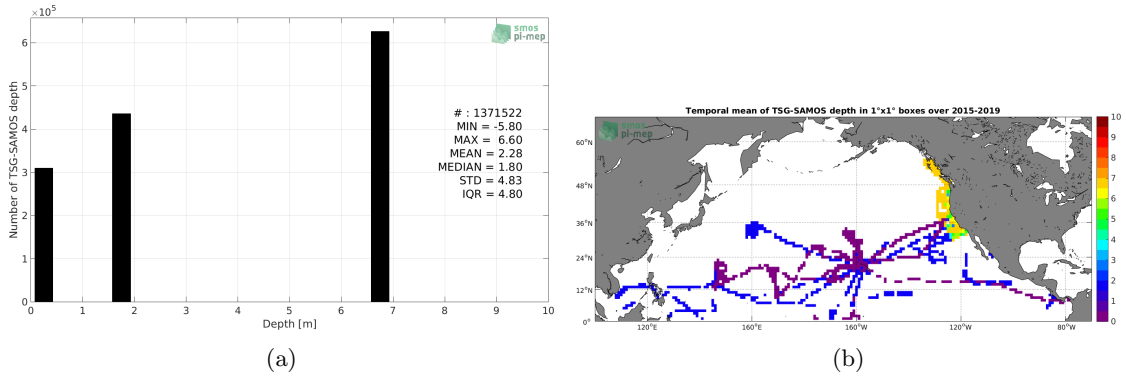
$\times10^5$

smos
pi-mep

Number of TSG-SAMOS depth

6
5
4
3
2
1
0

0 1 2 3 4 5 6 7 8 9 10

Depth [m]

# : 1371522
MIN = -5.80
MAX = 6.60
MEAN = 2.28
MEDIAN = 1.80
STD = 4.83
IQR = 4.80

(a)

Temporal mean of TSG-SAMOS depth in 1°x1° boxes over 2015-2019

smos
pi-mep

60°N
48°N
36°N
24°N
12°N
0°

120°E 160°E 160°W 120°W 80°W

10
9
8
7
6
5
4
3
2
1
0

(b)